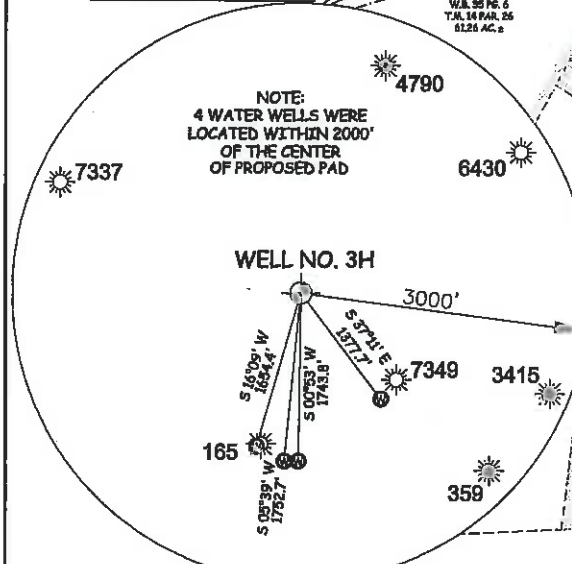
W.B. 35 PG. 6
T.M. 14 PAR. 26
61.26 AC. ±

4790

NOTE:
4 WATER WELLS WERE LOCATED WITHIN 2000' OF THE CENTER OF PROPOSED PAD

7337

6430

WELL NO. 3H

3000'

S 16°09' W
1654.4'

S 00°53' W
1743.8'

S 37°11' E
1377.7'

7349

3415

165

S 05°39' W
1752.7'

359